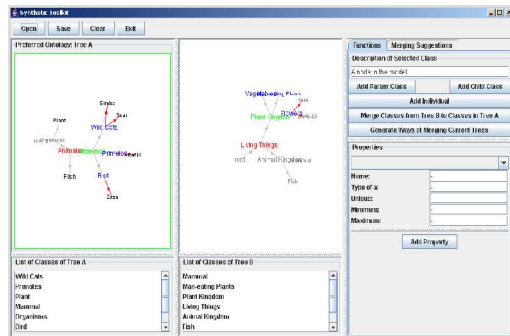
Synthetic toolkit

Open Save Clear Exit

Preferred Ontology: Tree A

Simba
Snail
Plant
Wild Cats
Organisms
Animal
Mammal
Primates
Fish
Bird
Zazu

Vegetables
Plants
Flowers
Plant Kingdom
Living Things
Animal Kingdom
Fish

List of Classes of Tree A

Wild Cats
Primates
Plant
Mammal
Organisms
Bird

List of Classes of Tree B

Mammal
Man-eating Plants
Plant Kingdom
Living Things
Animal Kingdom
Fish

Functions Merging Suggestions

Description of Selected Class

Add Parent Class Add Child Class
Add Individual
Merge Classes from Tree B to Classes in Tree A
Generate Ways of Merging Current Trees

Properties

Name:
Type of a:
Unique:
Minimum:
Maximum:

Add Property